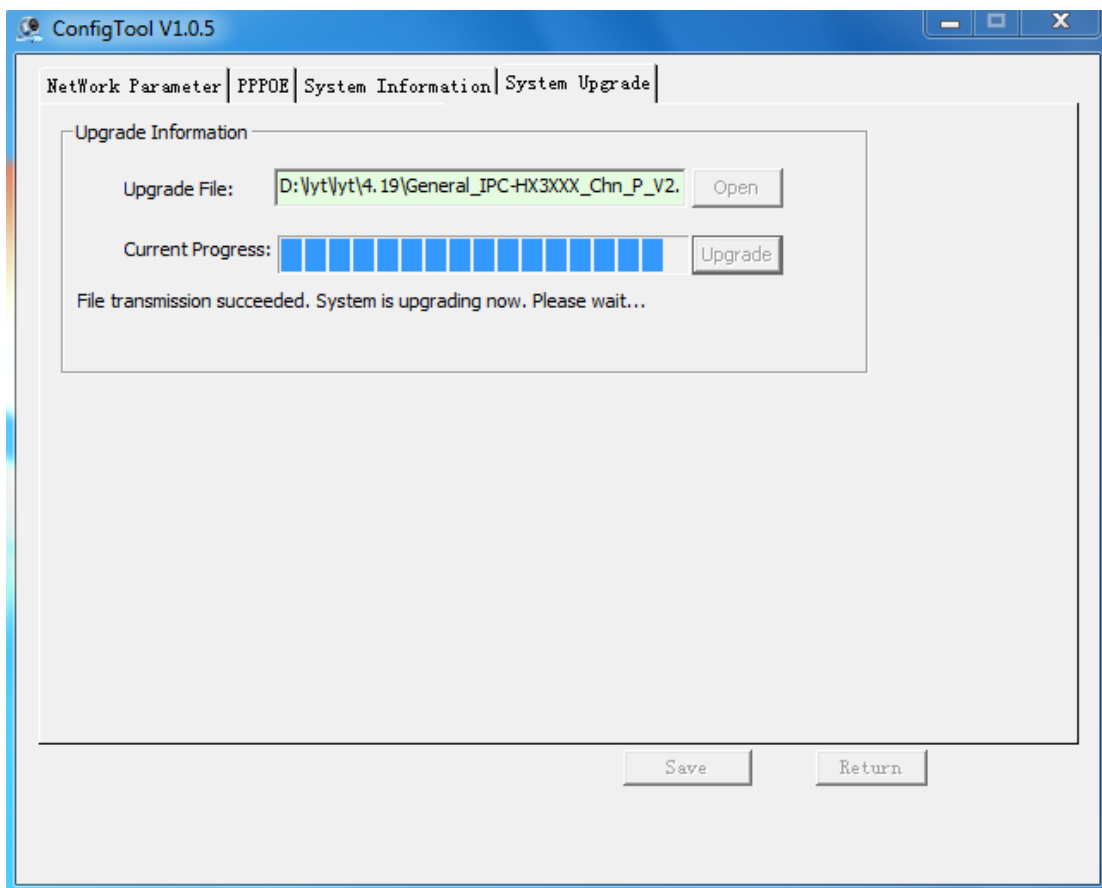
ConfigTool V1.0.5

NetWork Parameter | PPPOE | System Information | System Upgrade

Upgrade Information

Upgrade File: D:\lyt\lyt\4.19\General_IPC-HX3XXX_Chn_P_V2. Open

Current Progress: Upgrade

File transmission succeeded. System is upgrading now. Please wait...

Save Return